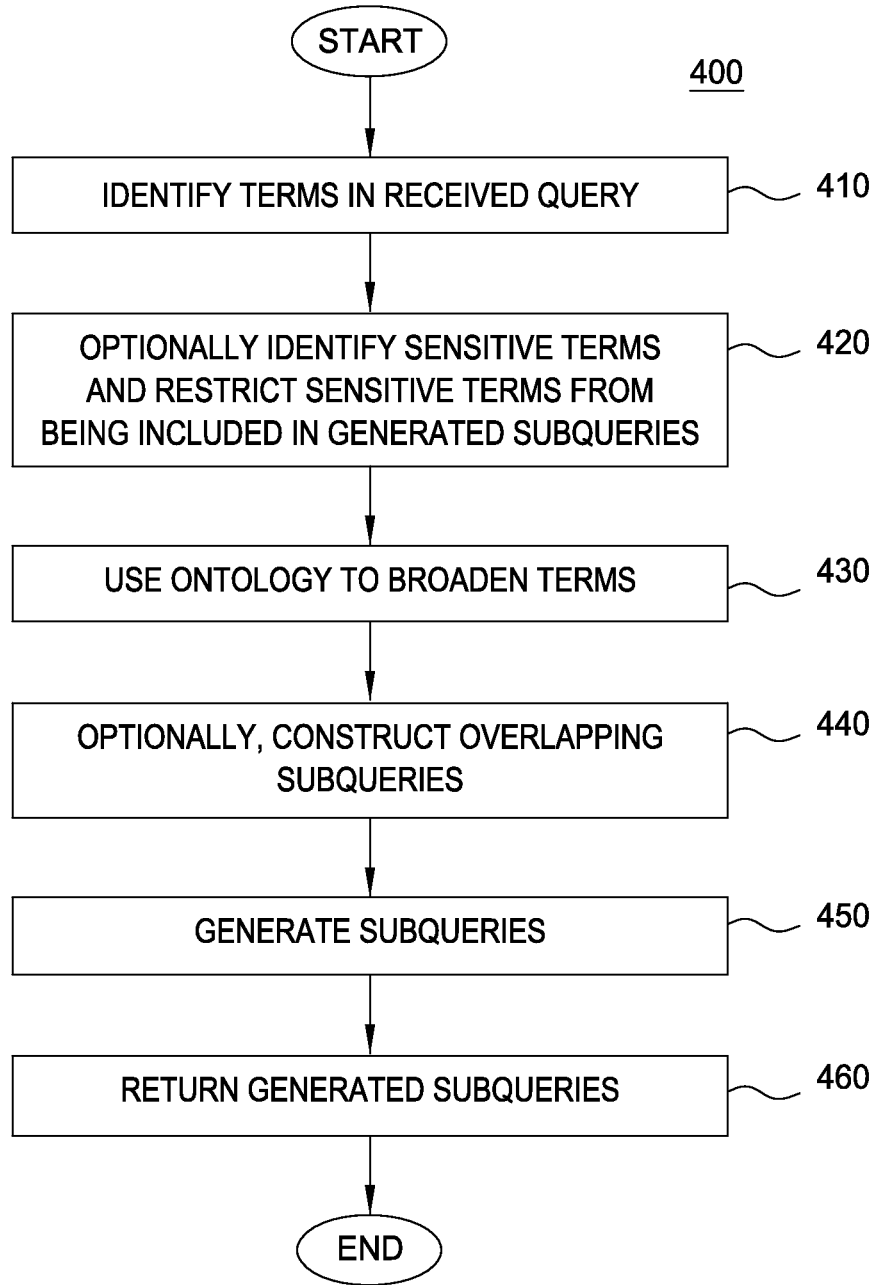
START

400

IDENTIFY TERMS IN RECEIVED QUERY

410

OPTIONALLY IDENTIFY SENSITIVE TERMS AND RESTRICT SENSITIVE TERMS FROM BEING INCLUDED IN GENERATED SUBQUERIES

420

USE ONTOLOGY TO BROADEN TERMS

430

OPTIONALLY, CONSTRUCT OVERLAPPING SUBQUERIES

440

GENERATE SUBQUERIES

450

RETURN GENERATED SUBQUERIES

460

END